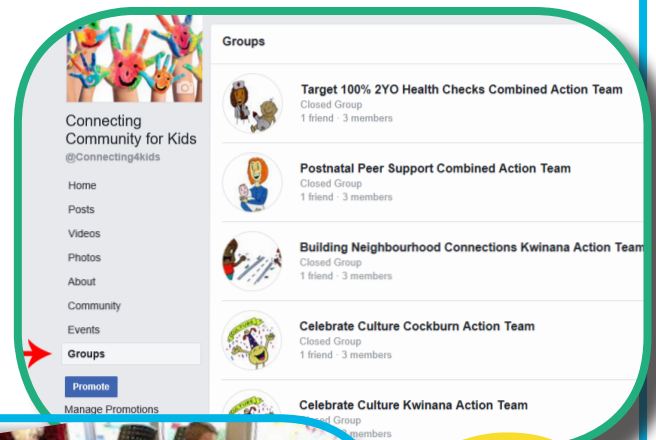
Connecting Community for Kids
@Connecting4kids

Home
Posts
Videos
Photos
About
Community
Events
Groups

Promote
Manage Promotions

Groups

Target 100% 2YO Health Checks Combined Action Team
Closed Group
1 friend · 3 members

Postnatal Peer Support Combined Action Team
Closed Group
1 friend · 3 members

Building Neighbourhood Connections Kwinana Action Team
Closed Group
1 friend · 3 members

Celebrate Culture Cockburn Action Team
Closed Group
1 friend · 3 members

Celebrate Culture Kwinana Action Team
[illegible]osed Group
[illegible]members